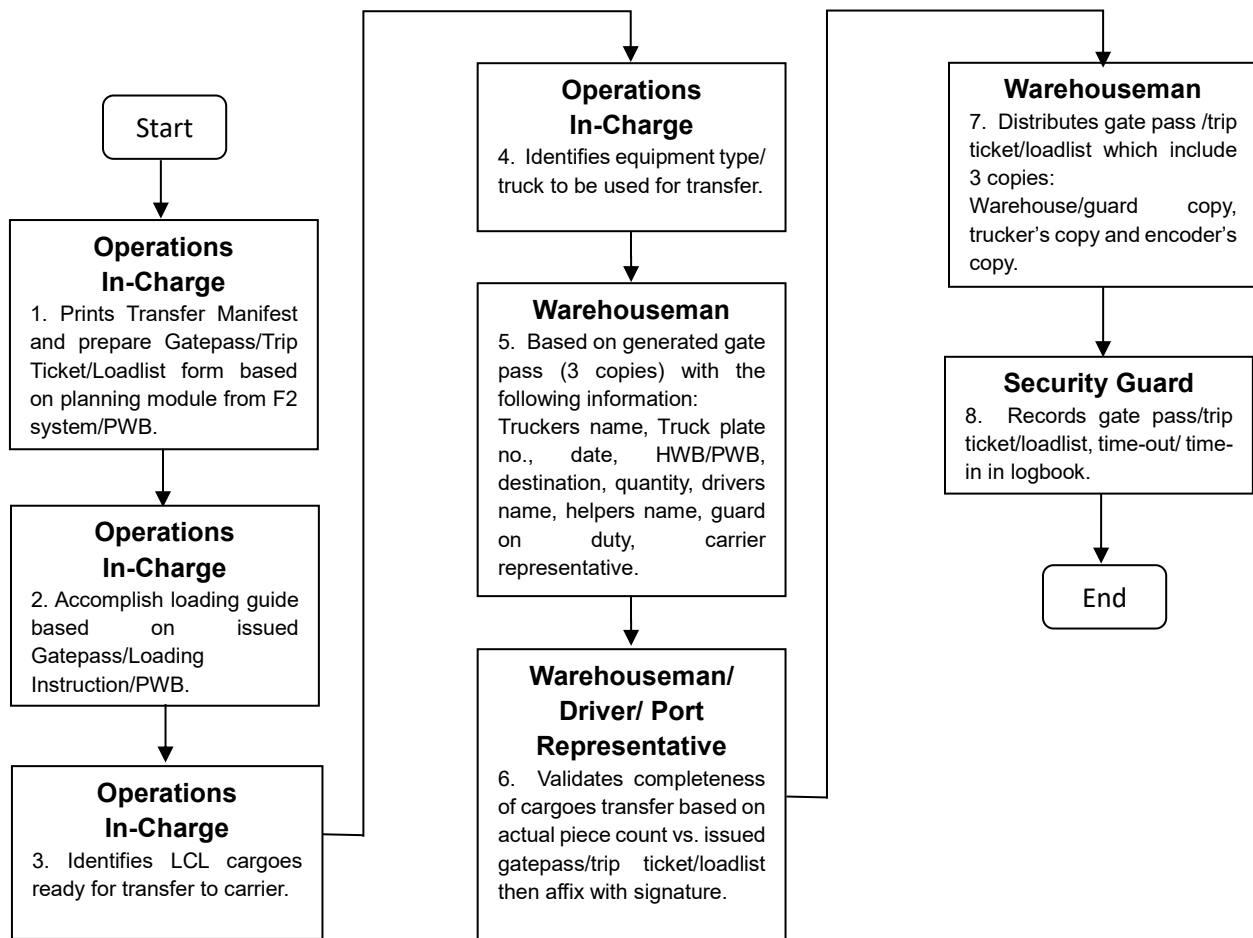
Start

Operations In-Charge
1. Prints Transfer Manifest and prepare Gatepass/Trip Ticket/Loadlist form based on planning module from F2 system/PWB.

Operations In-Charge
2. Accomplish loading guide based on issued Gatepass/Loading Instruction/PWB.

Operations In-Charge
3. Identifies LCL cargoes ready for transfer to carrier.

Operations In-Charge
4. Identifies equipment type/ truck to be used for transfer.

Warehouseman
5. Based on generated gate pass (3 copies) with the following information:
Truckers name, Truck plate no., date, HWB/PWB, destination, quantity, drivers name, helpers name, guard on duty, carrier representative.

Warehouseman/ Driver/ Port Representative
6. Validates completeness of cargoes transfer based on actual piece count vs. issued gatepass/trip ticket/loadlist then affix with signature.

Warehouseman
7. Distributes gate pass /trip ticket/loadlist which include 3 copies:
Warehouse/guard copy, trucker's copy and encoder's copy.

Security Guard
8. Records gate pass/trip ticket/loadlist, time-out/ time-in in logbook.

End